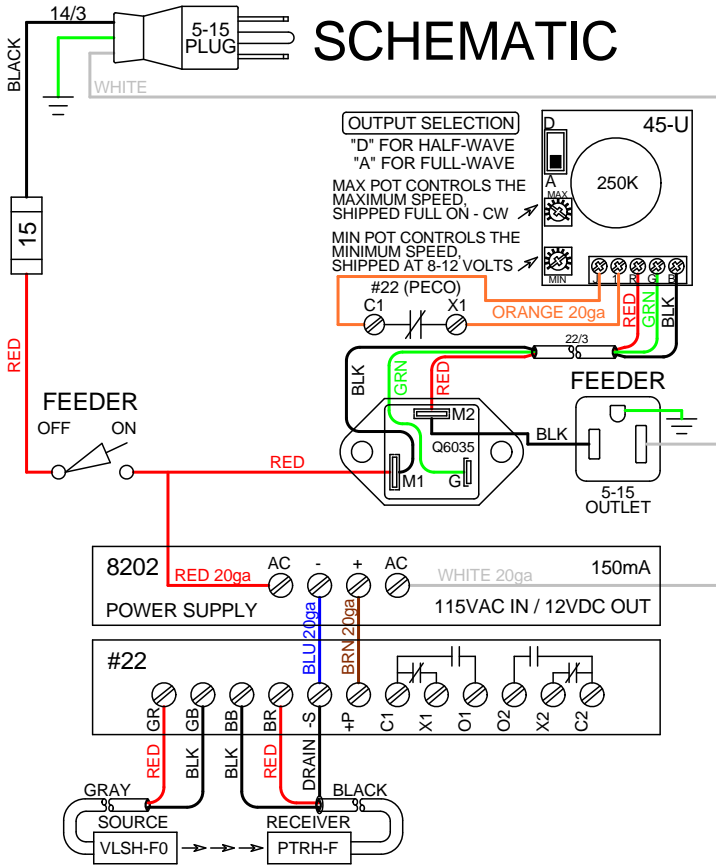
14/3
5-15 PLUG
SCHEMATIC
BLACK
WHITE
15
RED
OUTPUT SELECTION
"D" FOR HALF-WAVE
"A" FOR FULL-WAVE
MAX POT CONTROLS THE MAXIMUM SPEED, SHIPPED FULL ON - CW
MIN POT CONTROLS THE MINIMUM SPEED, SHIPPED AT 8-12 VOLTS
D
A
MAX
MIN
45-U
250K
#22 (PECO)
C1
X1
ORANGE 20ga
RED
GRN
BLK
22/3
BLK
GRN
RED
M2
Q6035
M1
G
BLK
FEEDER
FEEDER
OFF
ON
RED
5-15 OUTLET
8202
AC
-
+
AC
150mA
RED 20ga
WHITE 20ga
POWER SUPPLY
115VAC IN / 12VDC OUT
BLU20ga
BRN 20ga
#22
GR
GB
BB
BR
-S
+P
C1
X1
O1
O2
X2
C2
RED
BLK
BLK
RED
DRAIN
GRAY
BLACK
SOURCE
RECEIVER
VLSH-F0
PTRH-F